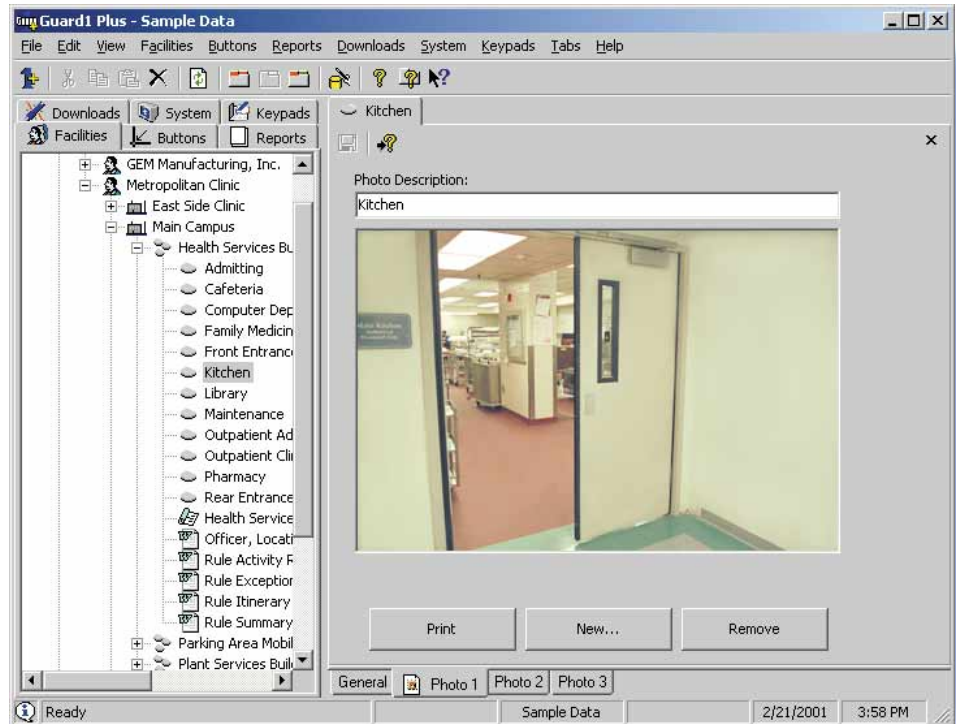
Guard1 Plus - Sample Data

File Edit View Facilities Buttons Reports Downloads System Keypads Tabs Help

Downloads System Keypads
Facilities Buttons Reports

GEM Manufacturing, Inc.
Metropolitan Clinic
East Side Clinic
Main Campus
Health Services Bu
Admitting
Cafeteria
Computer Dep
Family Medicin
Front Entranc
Kitchen
Library
Maintenance
Outpatient Ad
Outpatient Cli
Pharmacy
Rear Entrance
Health Service
Officer, Locati
Rule Activity R
Rule Exceptior
Rule Itinerary
Rule Summary
Parking Area Mobil
Plant Services Buil

Kitchen

Photo Description:
Kitchen

Print
New...
Remove

General
Photo 1
Photo 2
Photo 3

Ready
Sample Data
2/21/2001
3:58 PM